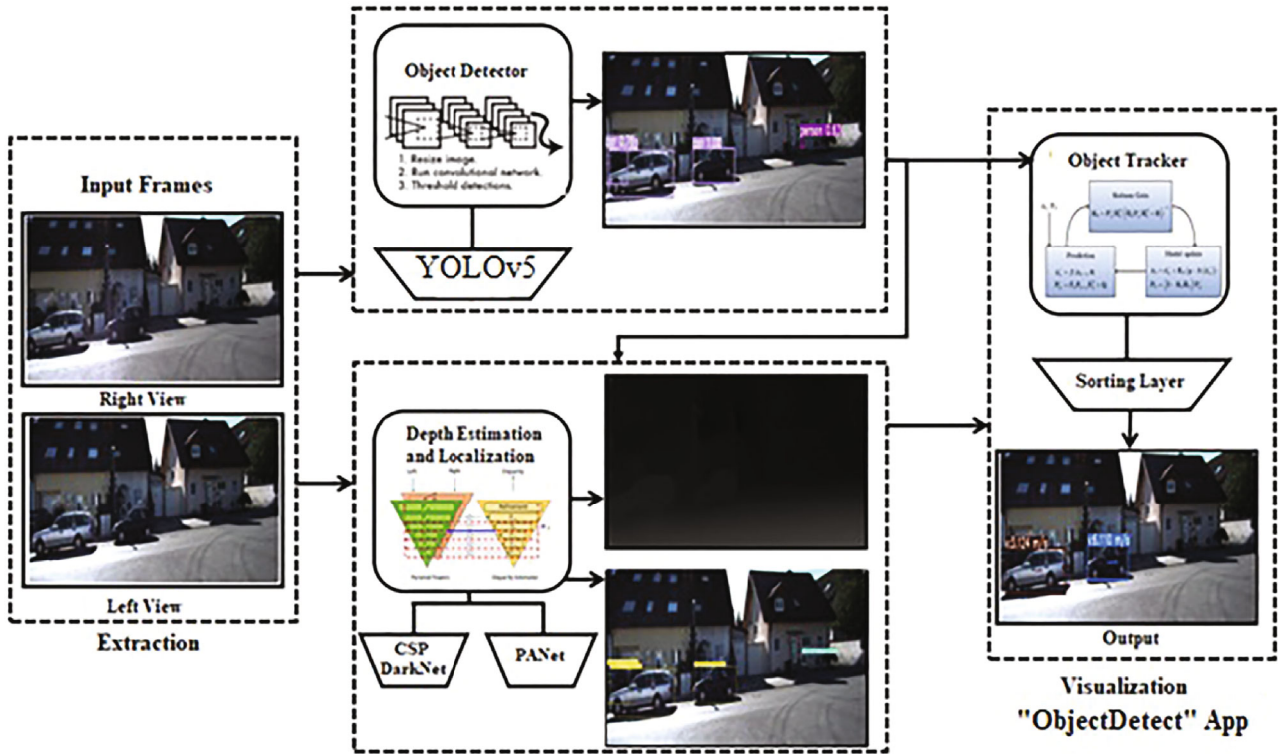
Input Frames

Right View

Left View

Extraction

Object Detector

1. Resize image.
2. Run convolutional network.
3. Threshold detections.

YOLOv5

person 0.6

Depth Estimation and Localization

Left

Right

Disparity

Refinement

Pyramidal Features

Disparity Estimation

CSP DarkNet

PANet

Object Tracker

Kalman Gain

Prediction

Model update

Sorting Layer

Output

Visualization
"ObjectDetect" App